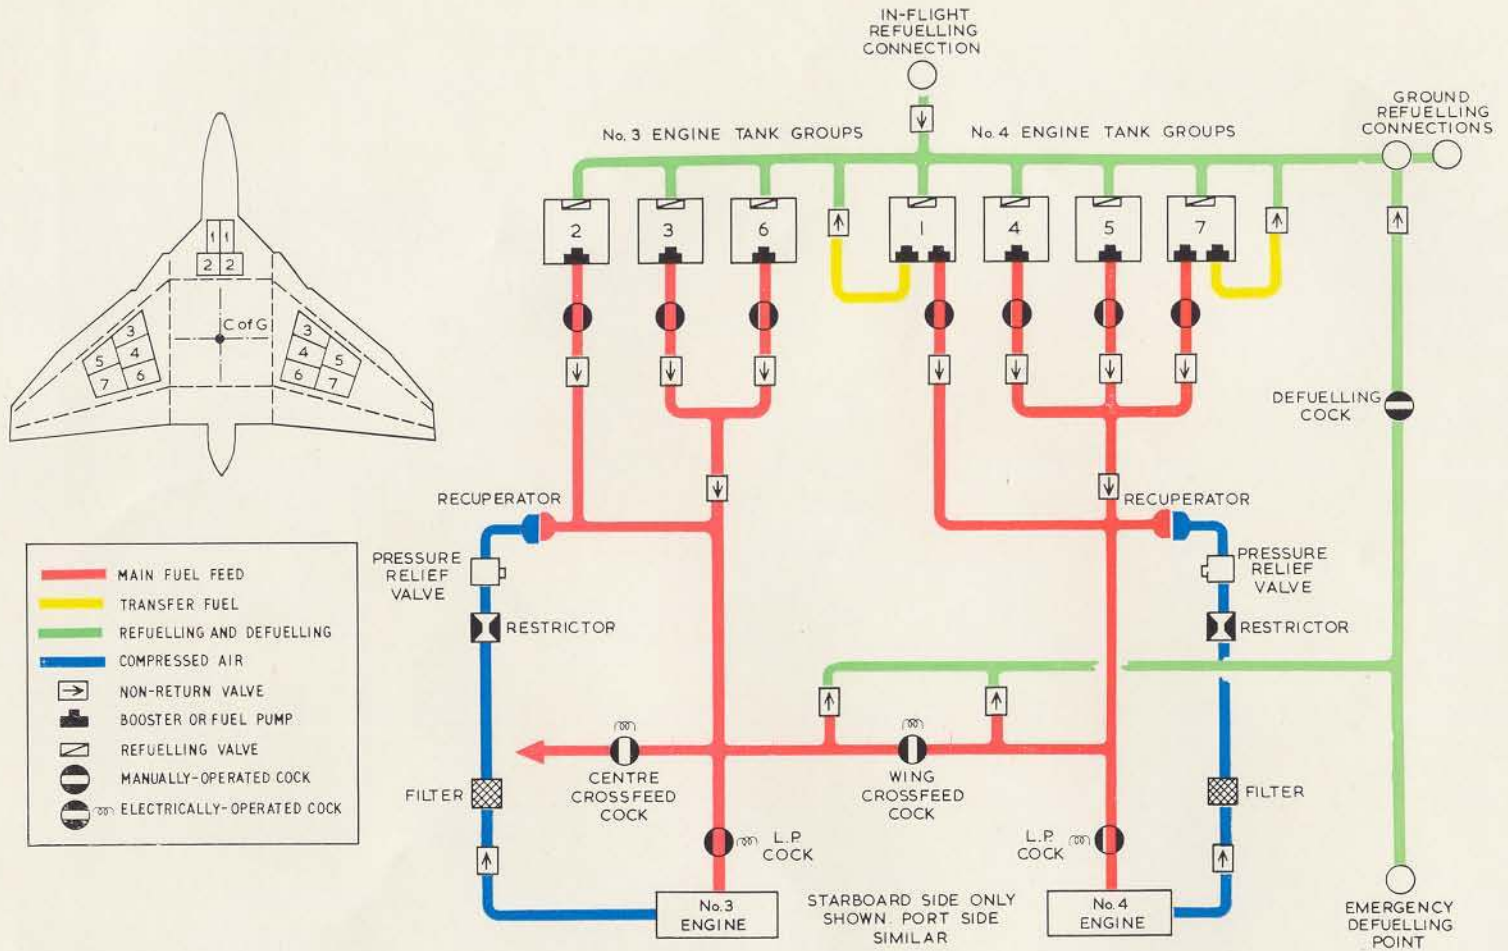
IN-FLIGHT REFUELLING CONNECTION

No. 3 ENGINE TANK GROUPS

No. 4 ENGINE TANK GROUPS

GROUND REFUELLING CONNECTIONS

2 2

C of G

3 4 5 6 7

3 4 5 6 7

2 3 6 1 4 5 7

DEFUELLING COCK

RECUPERATOR

RECUPERATOR

PRESSURE RELIEF VALVE

PRESSURE RELIEF VALVE

RESTRICTOR

RESTRICTOR

| | |
|---|---|
| | MAIN FUEL FEED |
| | TRANSFER FUEL |
| | REFUELLING AND DEFUELLING |
| | COMPRESSED AIR |
| | NON-RETURN VALVE |
| | BOOSTER OR FUEL PUMP |
| | REFUELLING VALVE |
| | MANUALLY-OPERATED COCK |
| | ELECTRICALLY-OPERATED COCK |

CENTRE CROSSFEED COCK

WING CROSSFEED COCK

FILTER

FILTER

L.P. COCK

L.P. COCK

No.3 ENGINE

STARBOARD SIDE ONLY SHOWN. PORT SIDE SIMILAR

No.4 ENGINE

EMERGENCY DEFUELLING POINT